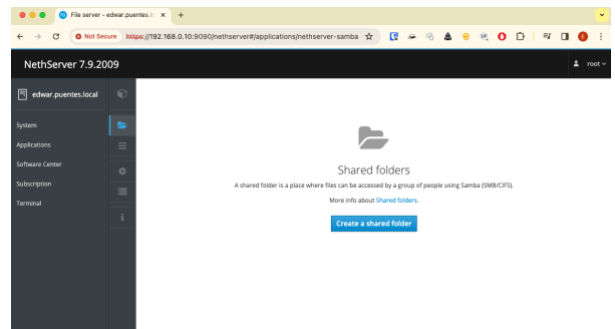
File server - edwar.puentes.l ×

Not Secure https://192.168.0.10:9090/nethserver#/applications/nethserver-samba

NethServer 7.9.2009

root

edwar.puentes.local

System

Applications

Software Center

Subscription

Terminal

Shared folders

A shared folder is a place where files can be accessed by a group of people using Samba (SMB/CIFS).

More info about Shared folders.

Create a shared folder